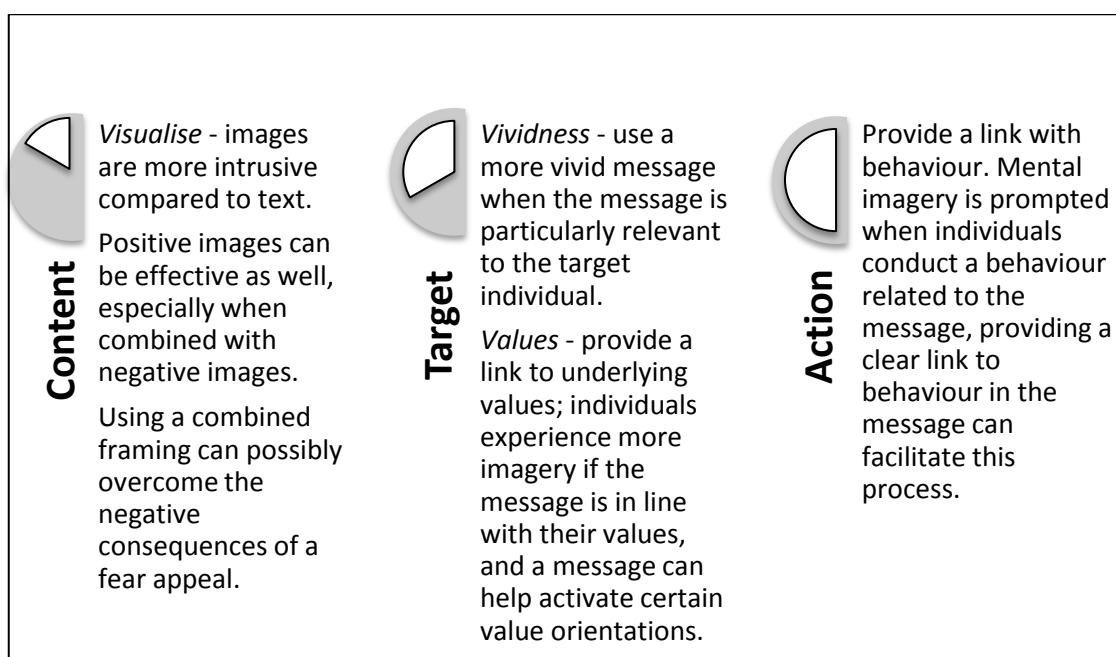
Content

*Visualise* - images are more intrusive compared to text.

Positive images can be effective as well, especially when combined with negative images.

Using a combined framing can possibly overcome the negative consequences of a fear appeal.

Target

*Vividness* - use a more vivid message when the message is particularly relevant to the target individual.

*Values* - provide a link to underlying values; individuals experience more imagery if the message is in line with their values, and a message can help activate certain value orientations.

Action

Provide a link with behaviour. Mental imagery is prompted when individuals conduct a behaviour related to the message, providing a clear link to behaviour in the message can facilitate this process.